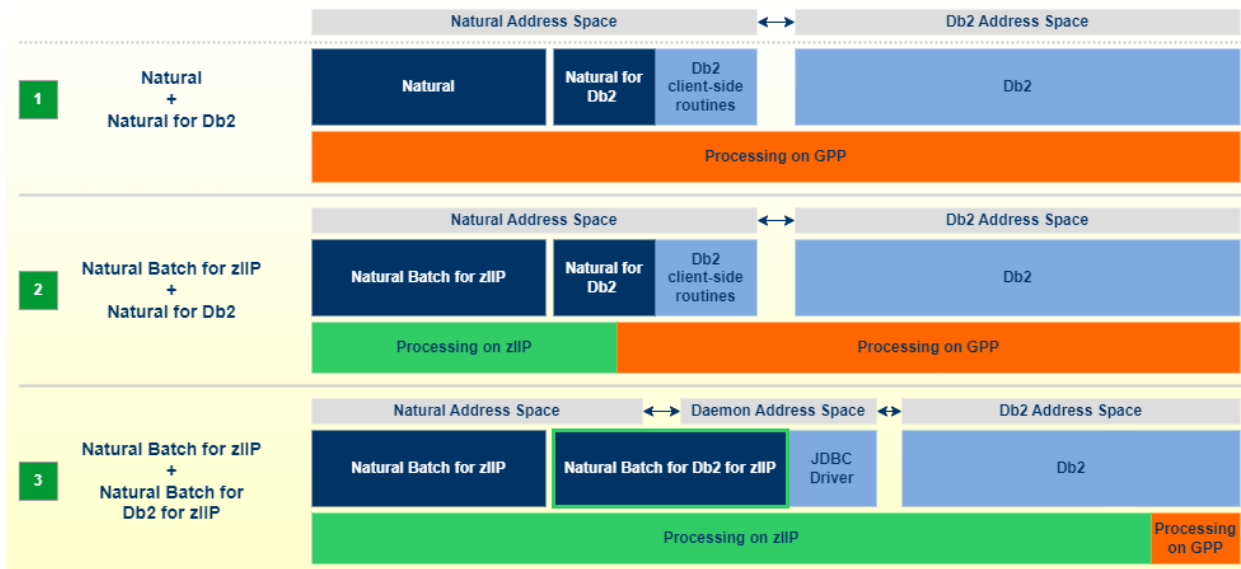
Natural Address Space ↔ Db2 Address Space

1

Natural + Natural for Db2

Natural | Natural for Db2 | Db2 client-side routines | Db2

Processing on GPP

Natural Address Space ↔ Db2 Address Space

2

Natural Batch for zIIP + Natural for Db2

Natural Batch for zIIP | Natural for Db2 | Db2 client-side routines | Db2

Processing on zIIP | Processing on GPP

Natural Address Space ↔ Daemon Address Space ↔ Db2 Address Space

3

Natural Batch for zIIP + Natural Batch for Db2 for zIIP

Natural Batch for zIIP | Natural Batch for Db2 for zIIP | JDBC Driver | Db2

Processing on zIIP | Processing on GPP